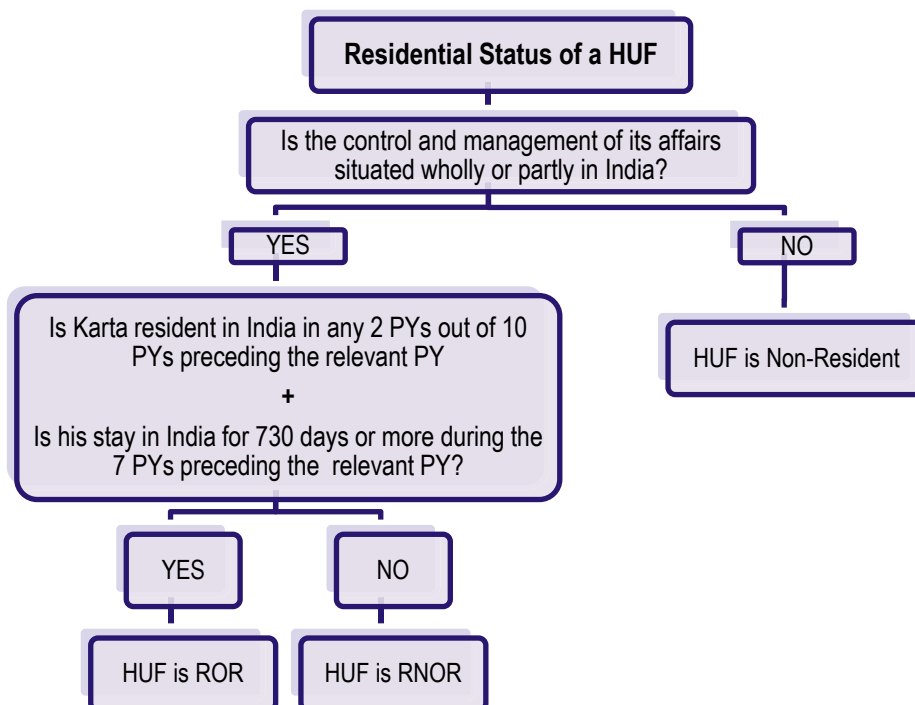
Residential Status of a HUF

Is the control and management of its affairs situated wholly or partly in India?

YES

NO

Is Karta resident in India in any 2 PYs out of 10 PYs preceding the relevant PY

+

Is his stay in India for 730 days or more during the 7 PYs preceding the relevant PY?

HUF is Non-Resident

YES

NO

HUF is ROR

HUF is RNOR